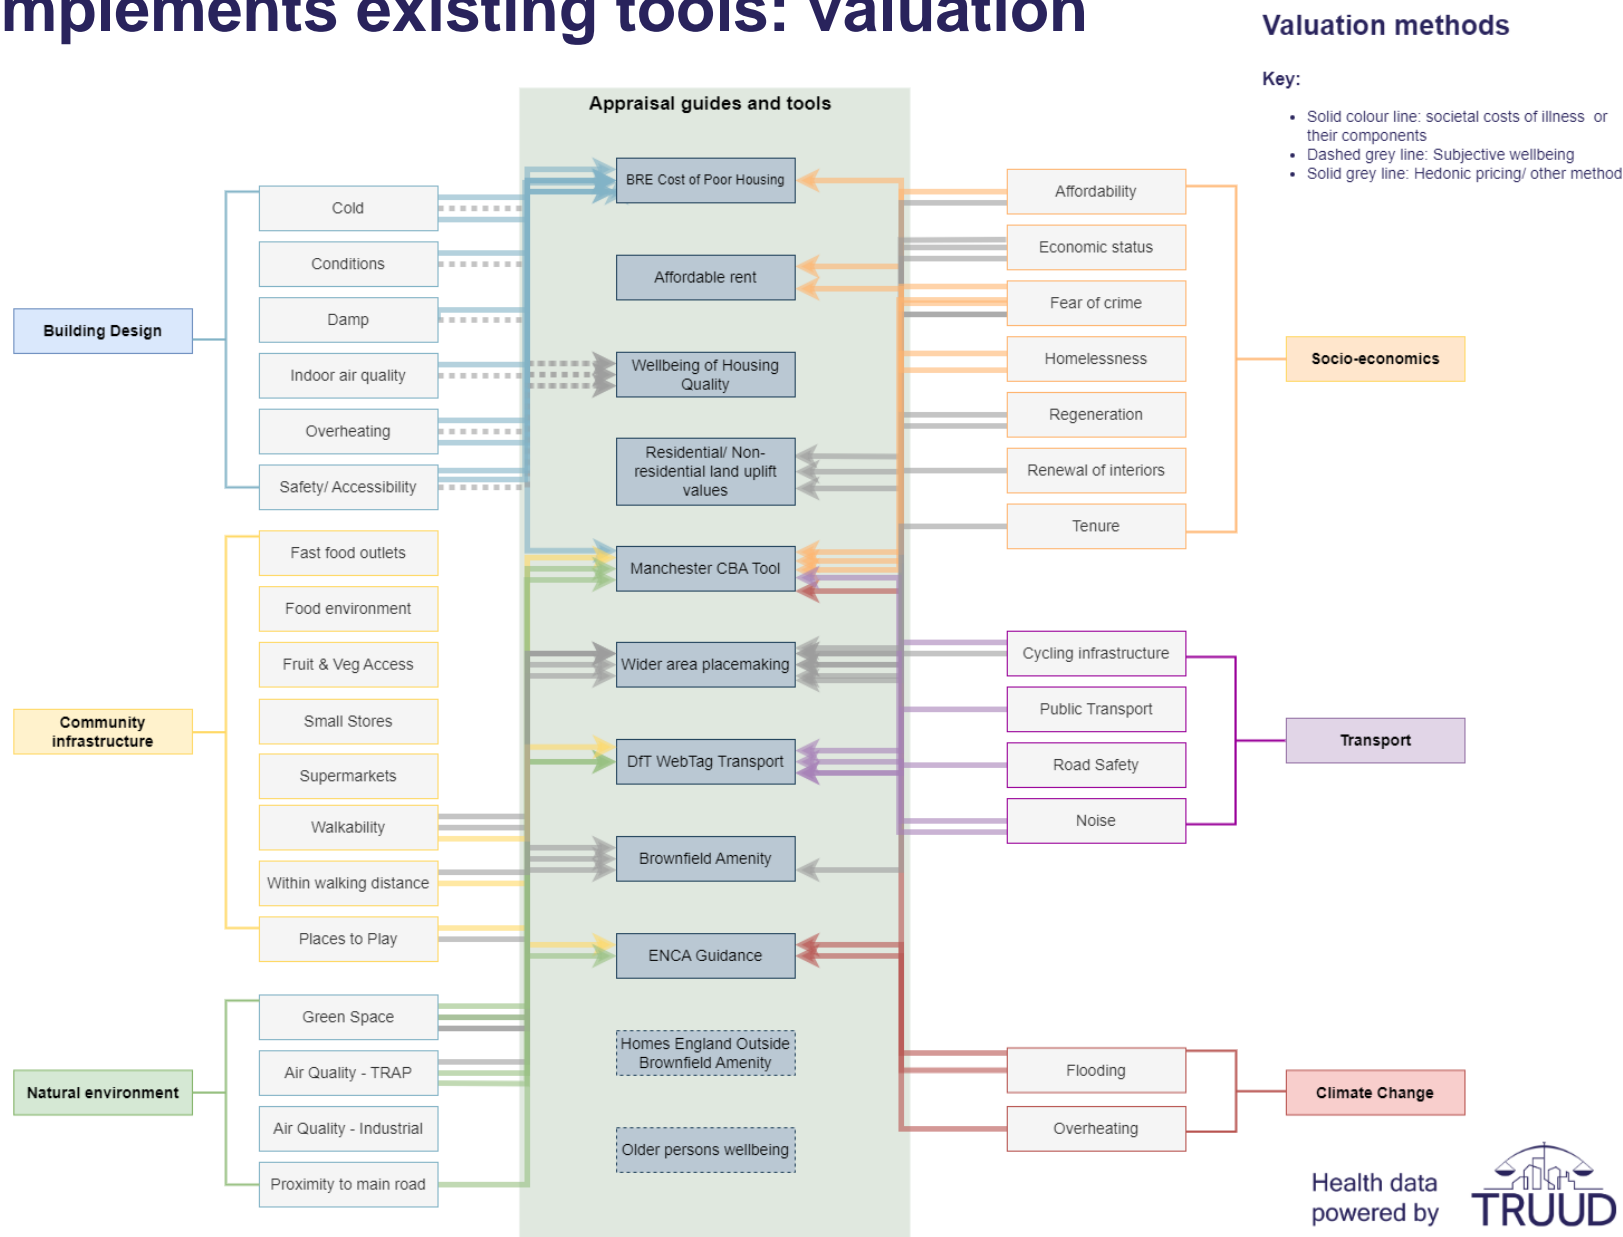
mplements existing tools: valuation

Valuation methods

Key:

- Solid colour line: societal costs of illness or their components
- Dashed grey line: Subjective wellbeing
- Solid grey line: Hedonic pricing/ other method

Appraisal guides and tools

Building Design

Cold

Conditions

Damp

Indoor air quality

Overheating

Safety/ Accessibility

Community infrastructure

Fast food outlets

Food environment

Fruit & Veg Access

Small Stores

Supermarkets

Walkability

Within walking distance

Places to Play

Natural environment

Green Space

Air Quality - TRAP

Air Quality - Industrial

Proximity to main road

BRE Cost of Poor Housing

Affordable rent

Wellbeing of Housing Quality

Residential/ Non-residential land uplift values

Manchester CBA Tool

Wider area placemaking

DfT WebTag Transport

Brownfield Amenity

ENCA Guidance

Homes England Outside Brownfield Amenity

Older persons wellbeing

Affordability

Economic status

Fear of crime

Homelessness

Regeneration

Renewal of interiors

Tenure

Socio-economics

Cycling infrastructure

Public Transport

Road Safety

Noise

Transport

Flooding

Overheating

Climate Change

Health data powered by TRUUD